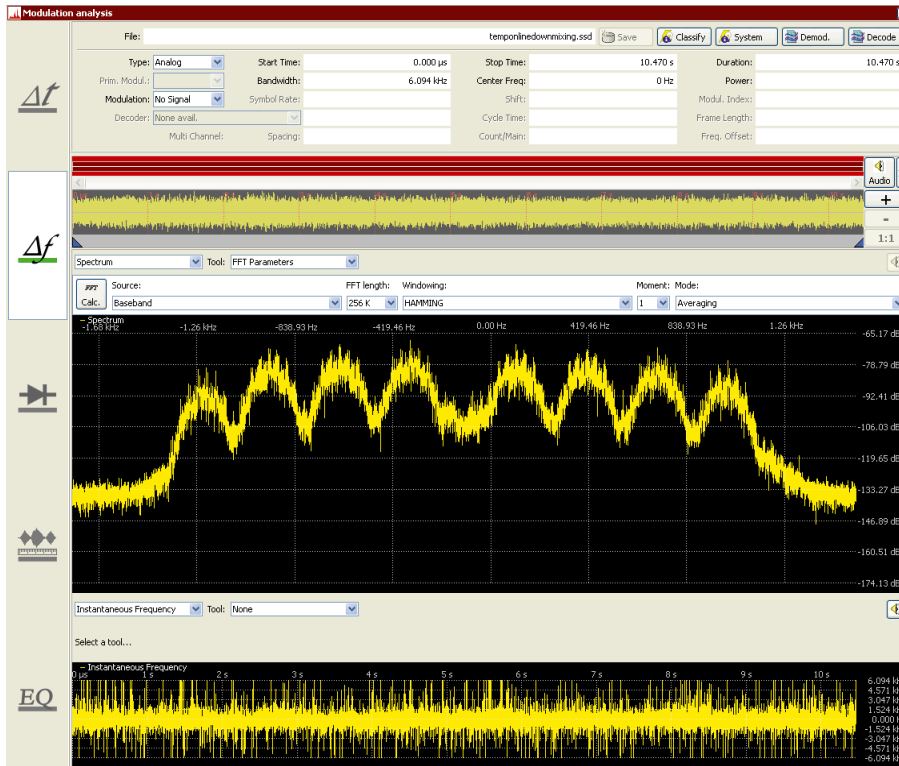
Modulation analysis

File: temponlinedownmixing.ssd Save Classify System Demod. Decode

Type: Analog
Prim. Modul.:
Modulation: No Signal
Decoder: None avail.
Multi Channel:

Start Time: 0.000 µs
Bandwidth: 6.094 kHz
Symbol Rate:
Spacing:

Stop Time: 10.470 s
Center Freq: 0 Hz
Shift:
Cycle Time:
Count/Main:

Duration: 10.470 s
Power:
Modul. Index:
Frame Length:
Freq. Offset:

Audio
+
-
1:1

$\Delta t$

$\Delta f$

EQ

Spectrum Tool: FFT Parameters

FFT Calc.
Source: Baseband
FFT length: 256 K
Windowing: HAMMING
Moment: 1
Mode: Averaging

– Spectrum
-1.68 kHz -1.26 kHz -838.93 Hz -419.46 Hz 0.00 Hz 419.46 Hz 838.93 Hz 1.26 kHz

-65.17 dB
-78.79 dB
-92.41 dB
-106.03 dB
-119.65 dB
-133.27 dB
-146.89 dB
-160.51 dB
-174.13 dB

Instantaneous Frequency Tool: None

Select a tool...

– Instantaneous Frequency
0 µs 1 s 2 s 3 s 4 s 5 s 6 s 7 s 8 s 9 s 10 s

6.094 kHz
4.571 kHz
3.047 kHz
1.524 kHz
0.000 kHz
-1.524 kHz
-3.047 kHz
-4.571 kHz
-6.094 kHz